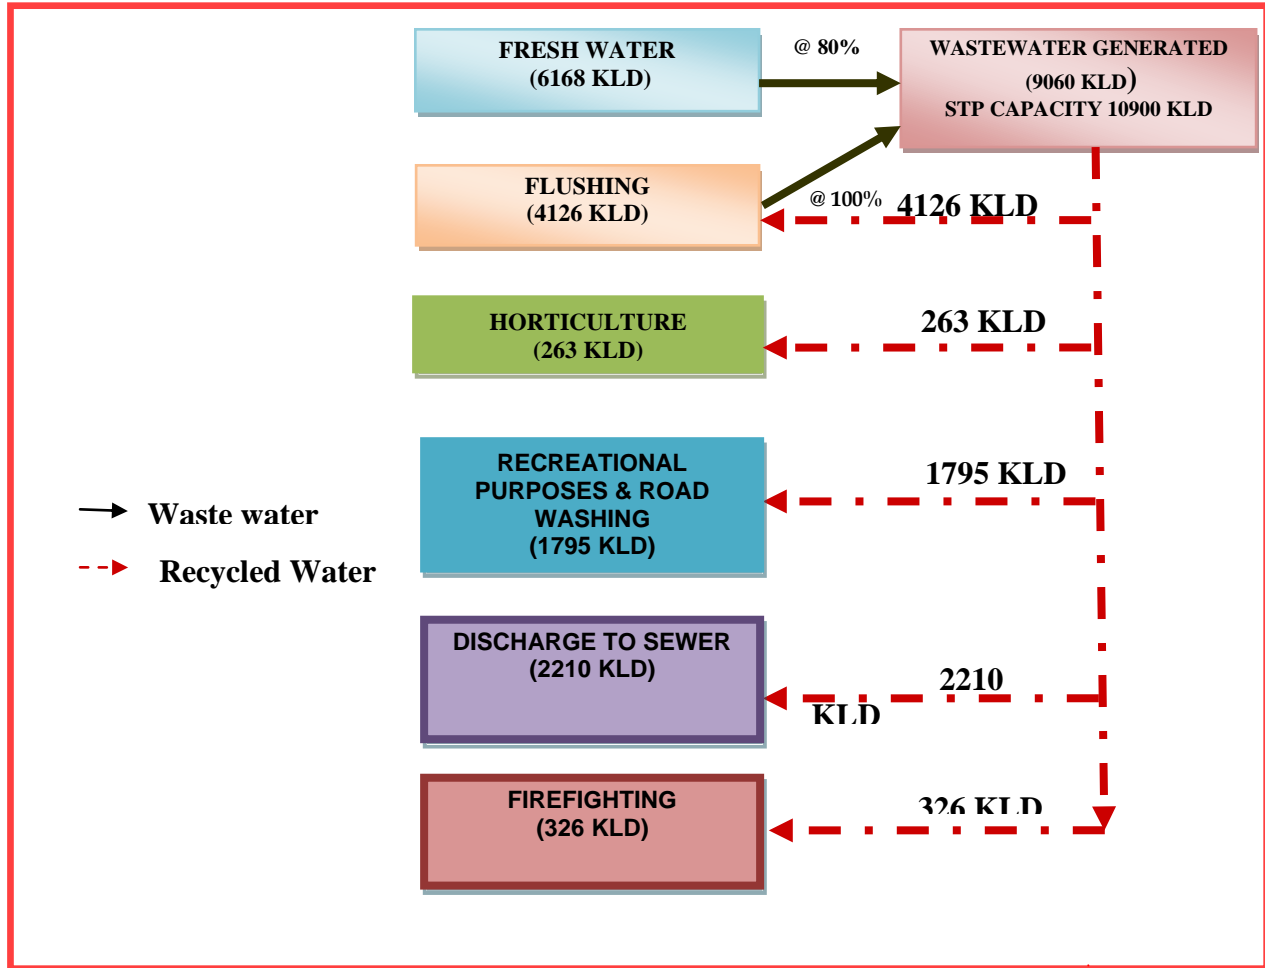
FRESH WATER
(6168 KLD)

@ 80%

WASTEWATER GENERATED
(9060 KLD)
STP CAPACITY 10900 KLD

FLUSHING
(4126 KLD)

@ 100%

4126 KLD

HORTICULTURE
(263 KLD)

263 KLD

RECREATIONAL PURPOSES & ROAD WASHING
(1795 KLD)

1795 KLD

Waste water

Recycled Water

DISCHARGE TO SEWER
(2210 KLD)

2210 KLD

FIREFIGHTING
(326 KLD)

326 KLD